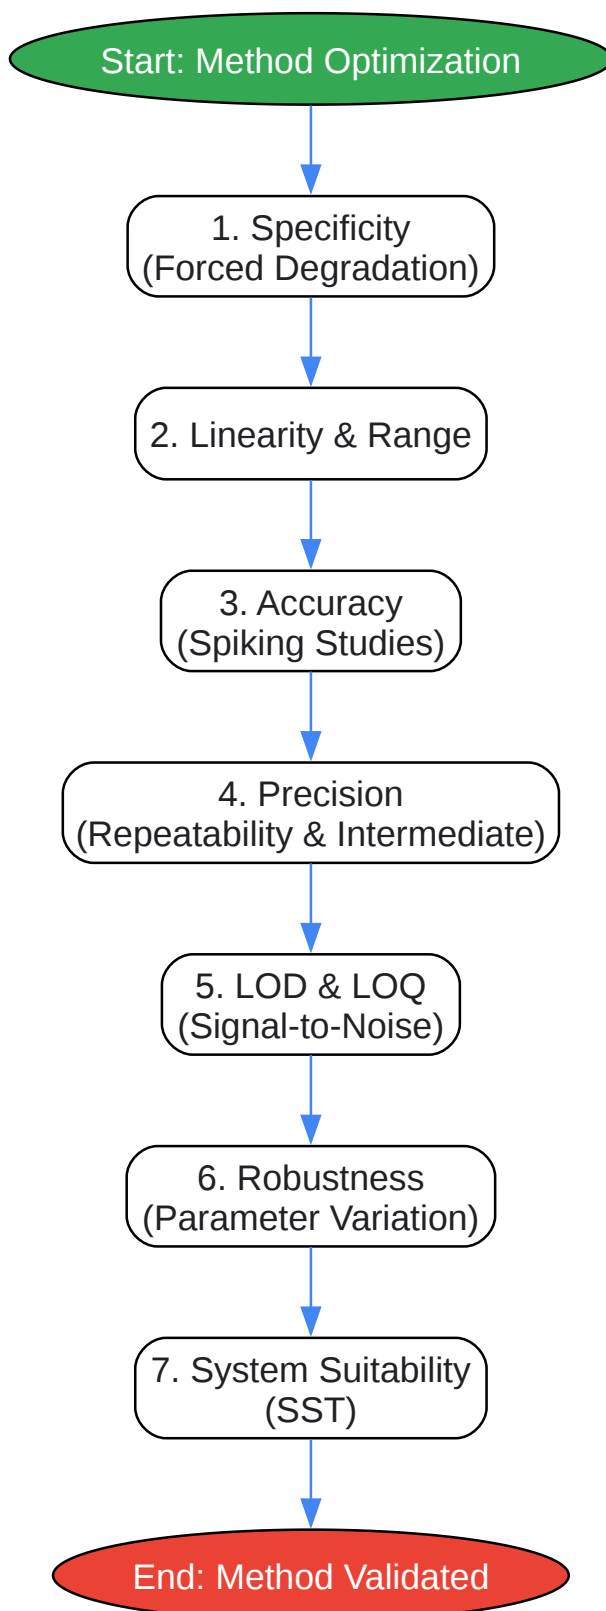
Start: Method Optimization

1. Specificity
(Forced Degradation)

2. Linearity & Range

3. Accuracy
(Spiking Studies)

4. Precision
(Repeatability & Intermediate)

5. LOD & LOQ
(Signal-to-Noise)

6. Robustness
(Parameter Variation)

7. System Suitability
(SST)

End: Method Validated